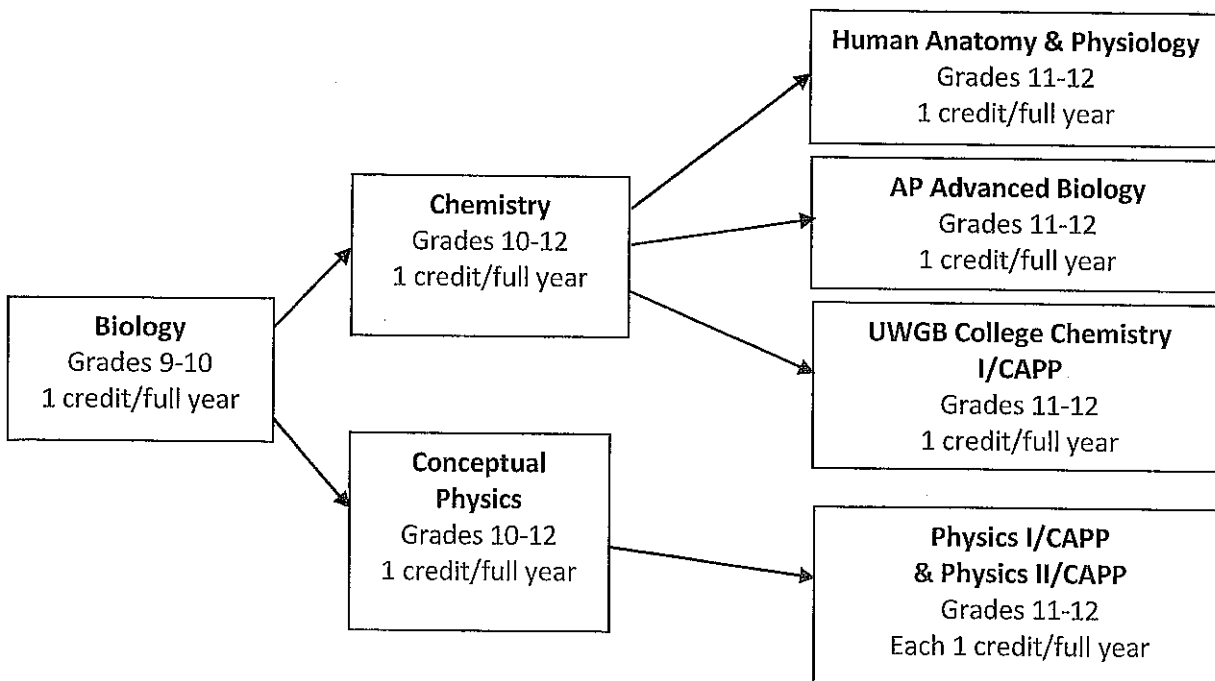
Biology
Grades 9-10
1 credit/full year

Chemistry
Grades 10-12
1 credit/full year

Conceptual Physics
Grades 10-12
1 credit/full year

Human Anatomy & Physiology
Grades 11-12
1 credit/full year

AP Advanced Biology
Grades 11-12
1 credit/full year

UWGB College Chemistry I/CAPP
Grades 11-12
1 credit/full year

Physics I/CAPP & Physics II/CAPP
Grades 11-12
Each 1 credit/full year